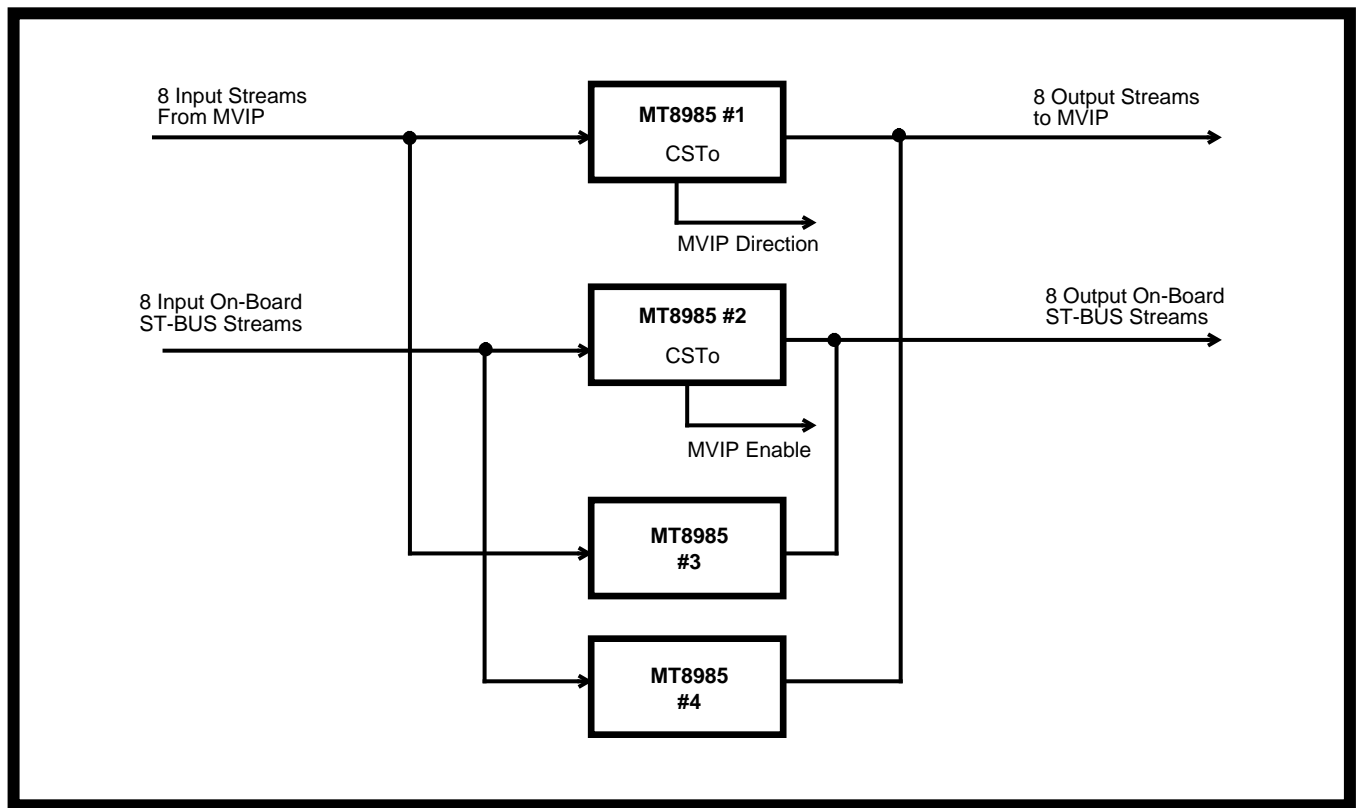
8 Input Streams From MVIP

MT8985 #1

CSTo

8 Output Streams to MVIP

MVIP Direction

8 Input On-Board ST-BUS Streams

MT8985 #2

CSTo

8 Output On-Board ST-BUS Streams

MVIP Enable

MT8985 #3

MT8985 #4